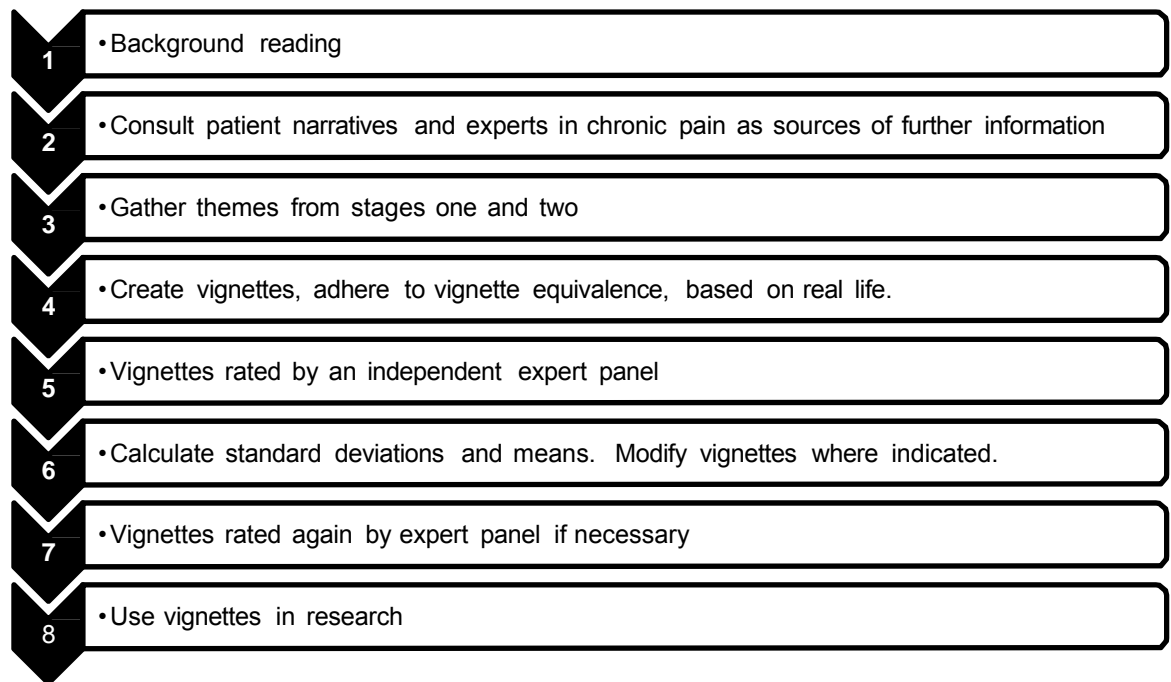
1
• Background reading

2
• Consult patient narratives and experts in chronic pain as sources of further information

3
• Gather themes from stages one and two

4
• Create vignettes, adhere to vignette equivalence, based on real life.

5
• Vignettes rated by an independent expert panel

6
• Calculate standard deviations and means. Modify vignettes where indicated.

7
• Vignettes rated again by expert panel if necessary

8
• Use vignettes in research